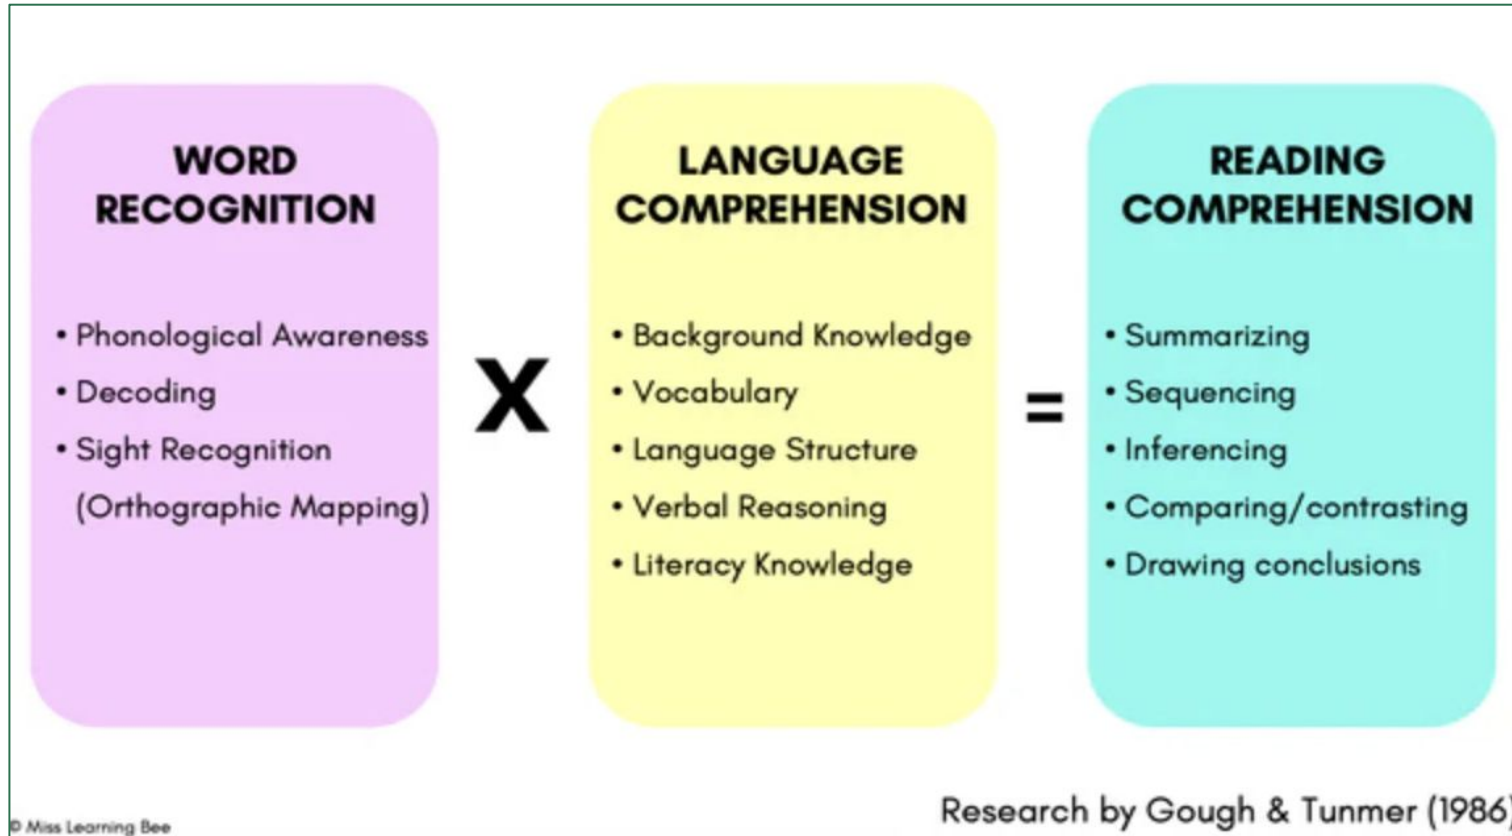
WORD RECOGNITION

• Phonological Awareness
• Decoding
• Sight Recognition (Orthographic Mapping)

X

LANGUAGE COMPREHENSION

• Background Knowledge
• Vocabulary
• Language Structure
• Verbal Reasoning
• Literacy Knowledge

=

READING COMPREHENSION

• Summarizing
• Sequencing
• Inferencing
• Comparing/contrasting
• Drawing conclusions

© Miss Learning Bee

Research by Gough & Tunmer (1986